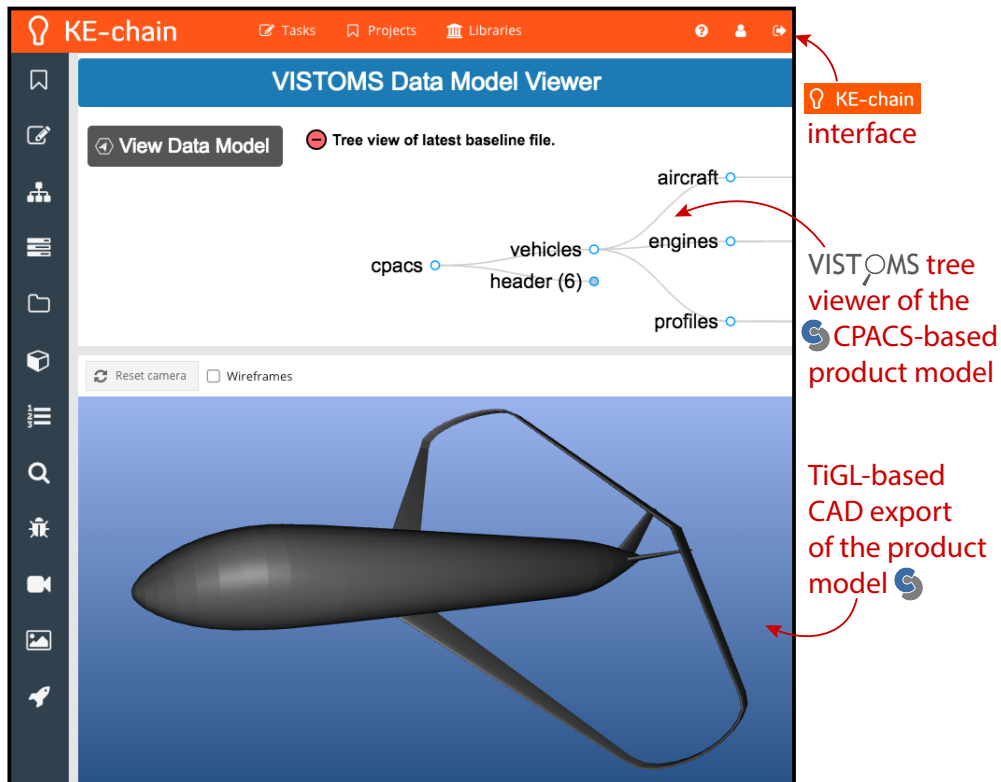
KE-chain Tasks Projects Libraries

VISTOMS Data Model Viewer

View Data Model

Tree view of latest baseline file.

aircraft
vehicles
engines
cpacs
header (6)
profiles

Reset camera Wireframes

KE-chain interface

VISTOMS tree viewer of the CPACS-based product model

TiGL-based CAD export of the product model